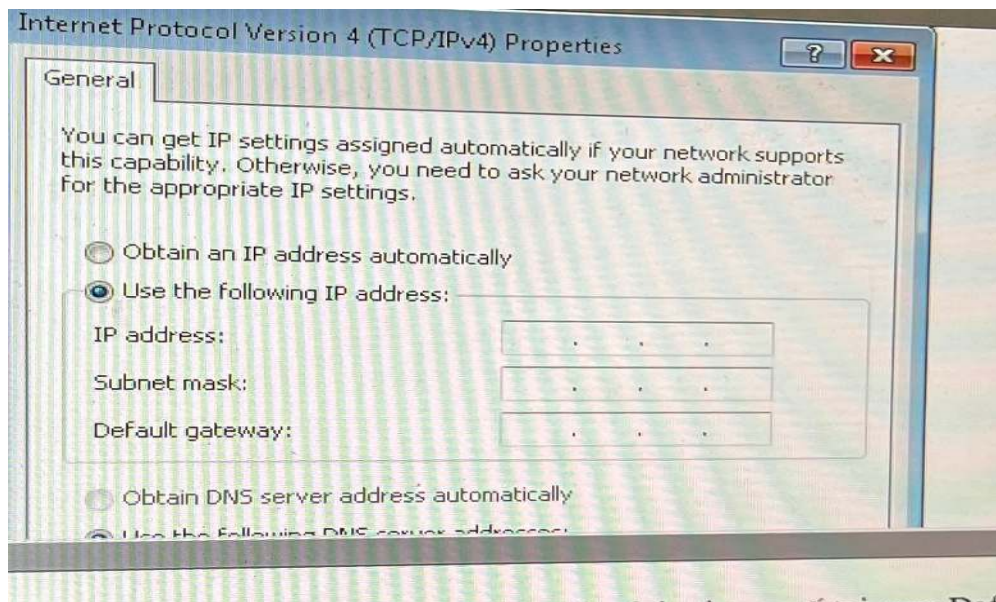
Internet Protocol Version 4 (TCP/IPv4) Properties

?

General

You can get IP settings assigned automatically if your network supports this capability. Otherwise, you need to ask your network administrator for the appropriate IP settings.

Obtain an IP address automatically

Use the following IP address:

IP address: . . .

Subnet mask: . . .

Default gateway: . . .

Obtain DNS server address automatically

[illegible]